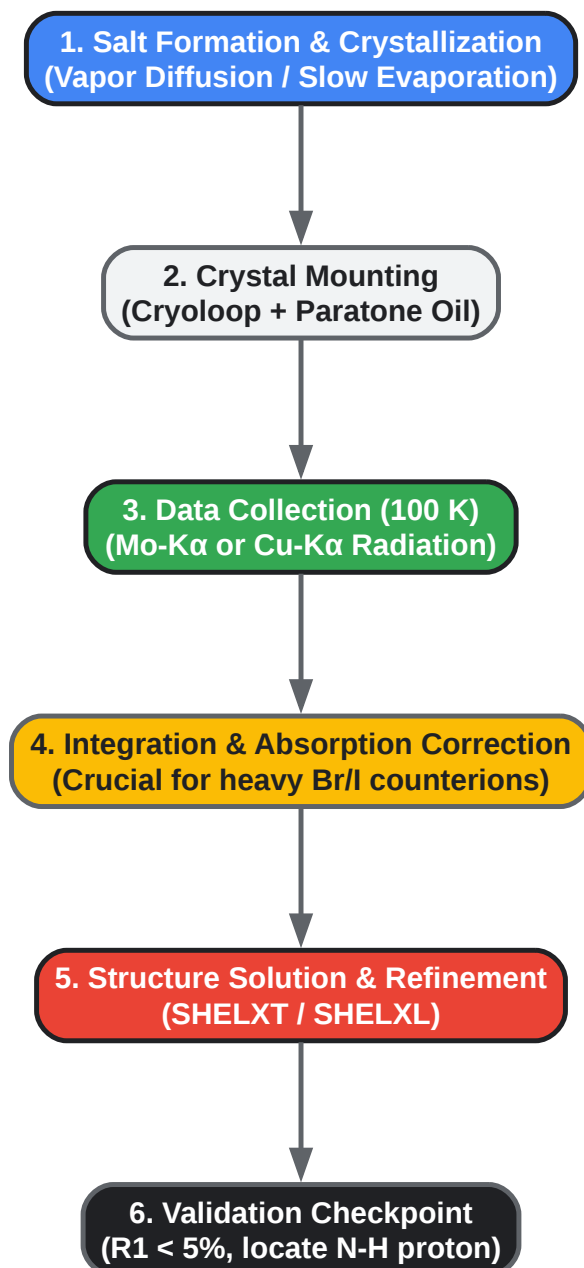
1. Salt Formation & Crystallization (Vapor Diffusion / Slow Evaporation)

2. Crystal Mounting (Cryoloop + Paratone Oil)

3. Data Collection (100 K) (Mo-Kα or Cu-Kα Radiation)

4. Integration & Absorption Correction (Crucial for heavy Br/I counterions)

5. Structure Solution & Refinement (SHELXT / SHELXL)

6. Validation Checkpoint (R1 < 5%, locate N-H proton)